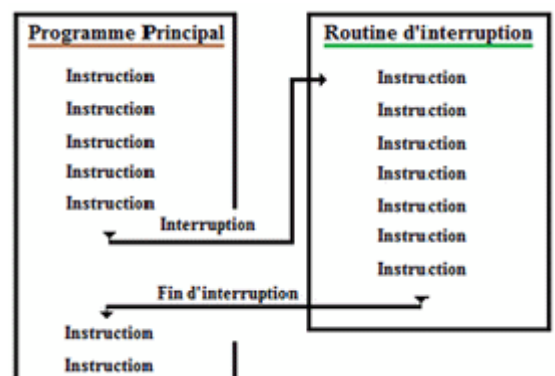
Programme Principal

Instruction
Instruction
Instruction
Instruction
Instruction

Interruption

Routine d'interruption

Instruction
Instruction
Instruction
Instruction
Instruction
Instruction
Instruction

Fin d'interruption

Instruction
Instruction